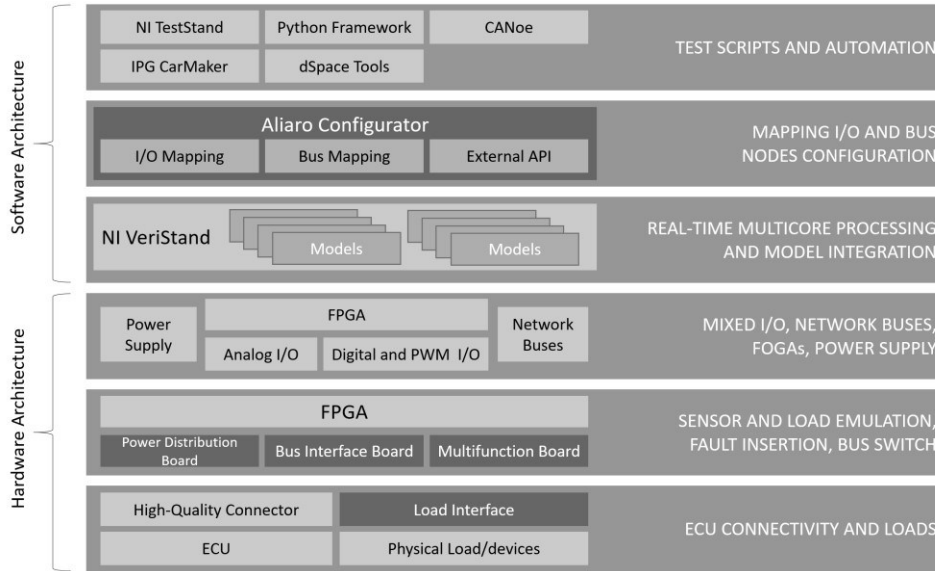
Software Architecture

NI TestStand
Python Framework
CANoe
IPG CarMaker
dSpace Tools
TEST SCRIPTS AND AUTOMATION

Aliaro Configurator
I/O Mapping
Bus Mapping
External API
MAPPING I/O AND BUS NODES CONFIGURATION

NI VeriStand
Models
Models
REAL-TIME MULTICORE PROCESSING AND MODEL INTEGRATION

Hardware Architecture

Power Supply
FPGA
Analog I/O
Digital and PWM I/O
Network Buses
MIXED I/O, NETWORK BUSES, FOGAs, POWER SUPPLY

FPGA
Power Distribution Board
Bus Interface Board
Multifunction Board
SENSOR AND LOAD EMULATION, FAULT INSERTION, BUS SWITCH

High-Quality Connector
Load Interface
ECU
Physical Load/devices
ECU CONNECTIVITY AND LOADS